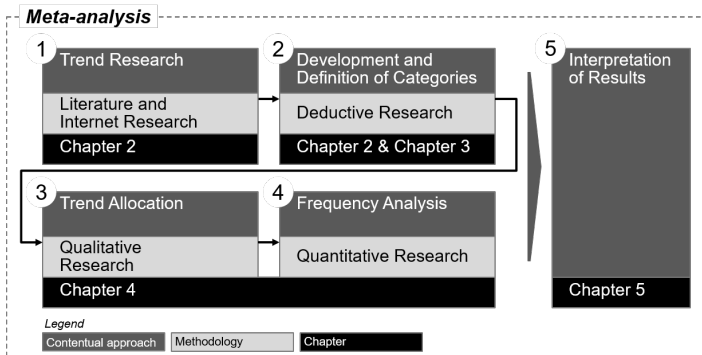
Meta-analysis

1 Trend Research
Literature and Internet Research
Chapter 2

2 Development and Definition of Categories
Deductive Research
Chapter 2 & Chapter 3

3 Trend Allocation
Qualitative Research

4 Frequency Analysis
Quantitative Research

Chapter 4

5 Interpretation of Results
Chapter 5

Legend
Contentual approach
Methodology
Chapter